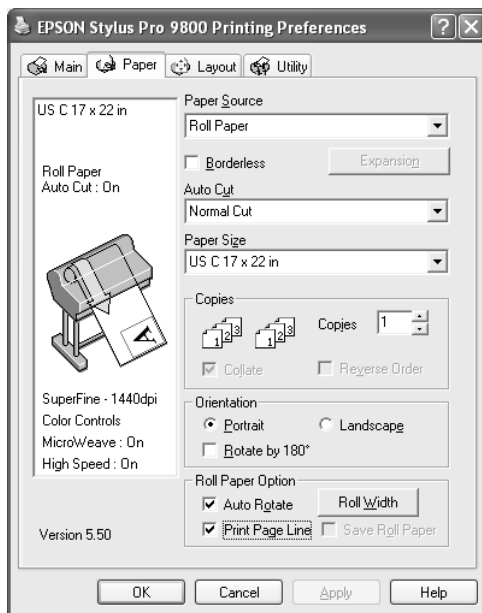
EPSON Stylus Pro 9800 Printing Preferences

Main
Paper
Layout
Utility

US C 17 x 22 in

Roll Paper
Auto Cut : On

SuperFine - 1440dpi
Color Controls
MicroWeave : On
High Speed : On

Version 5.50

Paper Source
Roll Paper
Borderless
Expansion
Auto Cut
Normal Cut
Paper Size
US C 17 x 22 in

Copies
Copies 1
Collate
Reverse Order

Orientation
Portrait
Landscape
Rotate by 180°

Roll Paper Option
Auto Rotate
Roll Width
Print Page Line
Save Roll Paper

OK
Cancel
Apply
Help